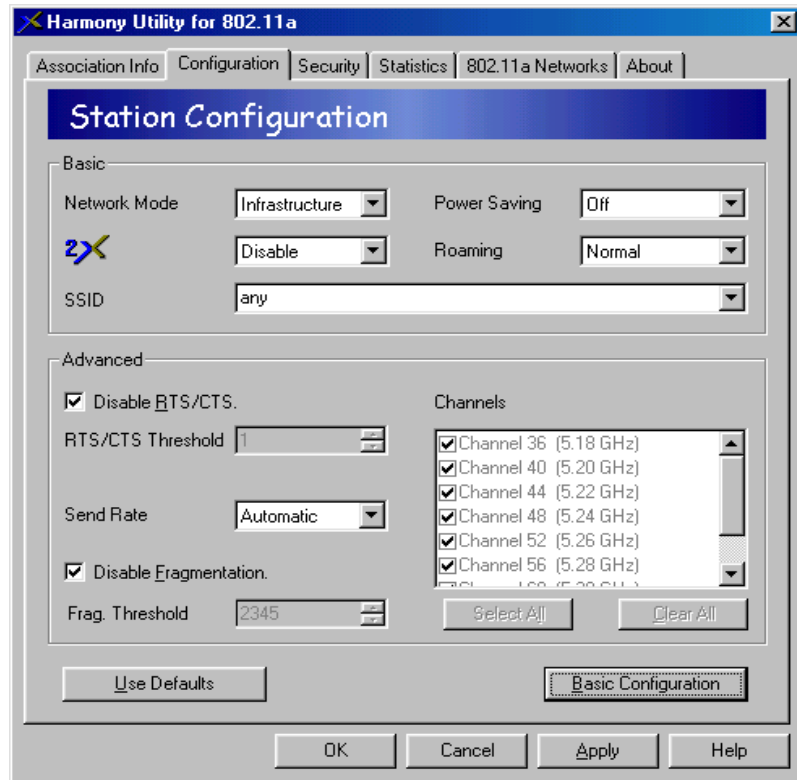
Harmony Utility for 802.11a

Association Info | Configuration | Security | Statistics | 802.11a Networks | About

Station Configuration

Basic

Network Mode Infrastructure

Power Saving Off

2X Disable

Roaming Normal

SSID any

Advanced

Disable RTS/CTS.

RTS/CTS Threshold 1

Channels

Channel 36 (5.18 GHz)
Channel 40 (5.20 GHz)
Channel 44 (5.22 GHz)
Channel 48 (5.24 GHz)
Channel 52 (5.26 GHz)
Channel 56 (5.28 GHz)
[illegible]

Send Rate Automatic

Disable Fragmentation.

Frag. Threshold 2345

Select All

Clear All

Use Defaults

Basic Configuration

OK

Cancel

Apply

Help